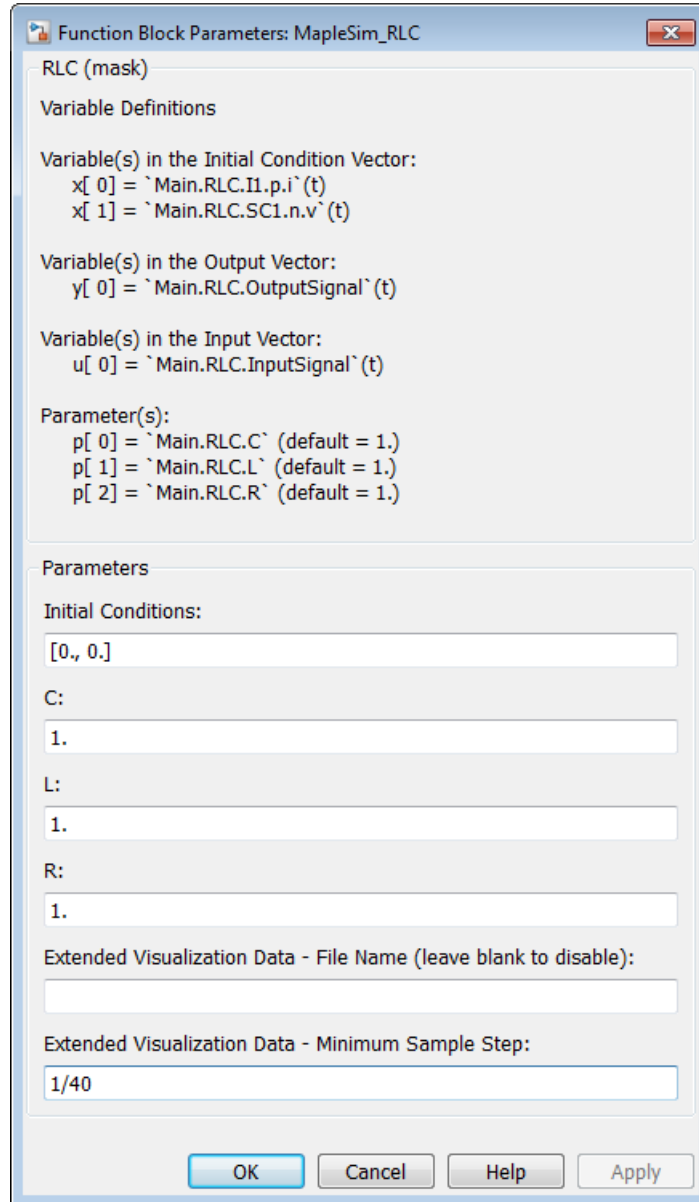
Function Block Parameters: MapleSim_RLC

RLC (mask)

Variable Definitions

Variable(s) in the Initial Condition Vector:
x[ 0] = `Main.RLC.I1.p.i`(t)
x[ 1] = `Main.RLC.SC1.n.v`(t)

Variable(s) in the Output Vector:
y[ 0] = `Main.RLC.OutputSignal`(t)

Variable(s) in the Input Vector:
u[ 0] = `Main.RLC.InputSignal`(t)

Parameter(s):
p[ 0] = `Main.RLC.C` (default = 1.)
p[ 1] = `Main.RLC.L` (default = 1.)
p[ 2] = `Main.RLC.R` (default = 1.)

Parameters

Initial Conditions:
[0., 0.]

C:
1.

L:
1.

R:
1.

Extended Visualization Data - File Name (leave blank to disable):

Extended Visualization Data - Minimum Sample Step:
1/40

OK
Cancel
Help
Apply